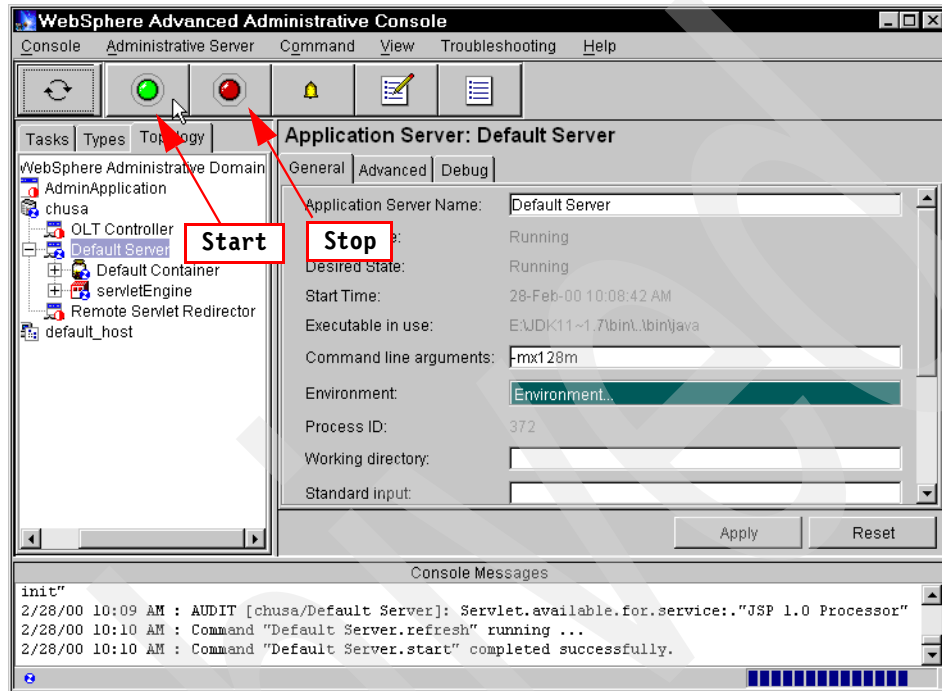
WebSphere Advanced Administrative Console

Console Administrative Server Command View Troubleshooting Help

Tasks Types Topology

WebSphere Administrative Domain
AdminApplication
chusa
OLT Controller
Default Server
Default Container
servletEngine
Remote Servlet Redirector
default_host

Start Stop

Application Server: Default Server

General Advanced Debug

Application Server Name: Default Server
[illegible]e: Running
Desired State: Running
Start Time: 28-Feb-00 10:08:42 AM
Executable in use: E:\JDK11~1.7\bin\..\bin\java
Command line arguments: -mx128m
Environment: Environment...
Process ID: 372
Working directory:
Standard input:

Apply Reset

Console Messages
init"
2/28/00 10:09 AM : AUDIT [chusa/Default Server]: Servlet.available.for.service:."JSP 1.0 Processor"
2/28/00 10:10 AM : Command "Default Server.refresh" running ...
2/28/00 10:10 AM : Command "Default Server.start" completed successfully.